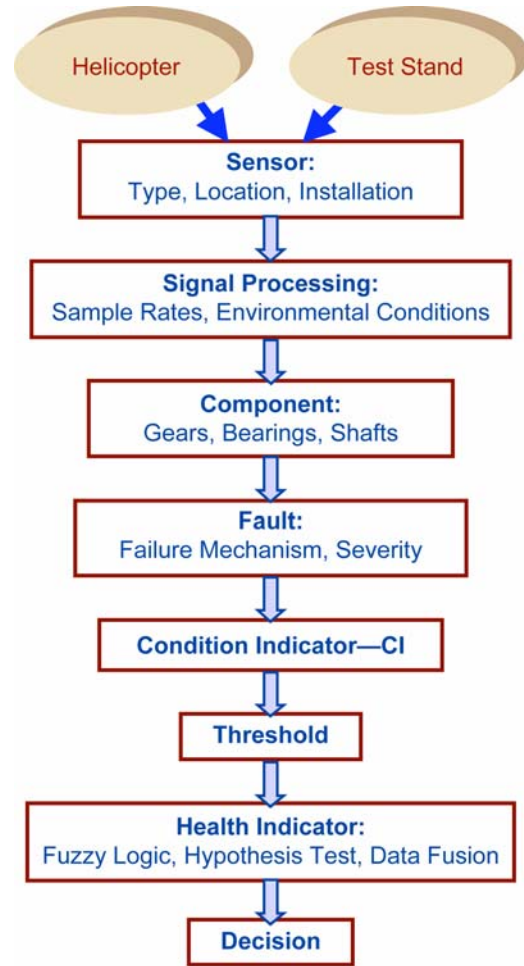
Helicopter

Test Stand

Sensor:
Type, Location, Installation

Signal Processing:
Sample Rates, Environmental Conditions

Component:
Gears, Bearings, Shafts

Fault:
Failure Mechanism, Severity

Condition Indicator—CI

Threshold

Health Indicator:
Fuzzy Logic, Hypothesis Test, Data Fusion

Decision